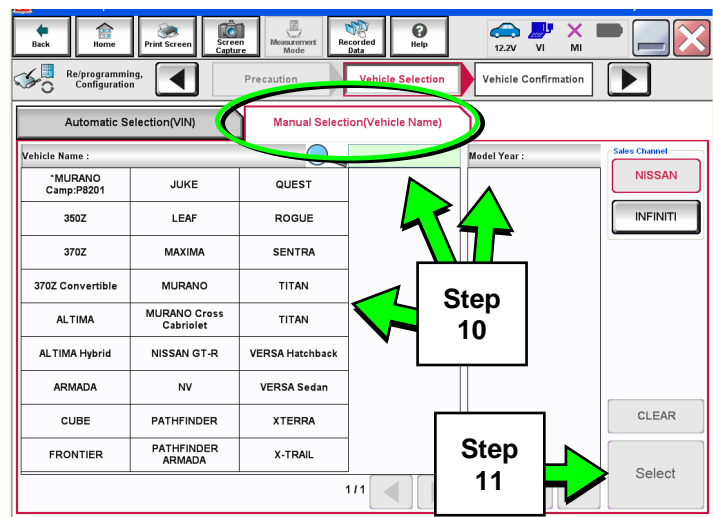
Back Home Print Screen Screen Capture Measurement Mode Recorded Data Help 12.2V VI MI

Re/programming, Configuration

Precaution

Vehicle Selection

Vehicle Confirmation

Automatic Selection(VIN)

Manual Selection(Vehicle Name)

Vehicle Name :

Model Year :

Sales Channel

NISSAN

INFINITI

| | | |
|---|---|---|
| "MURANO Camp:P8201 | JUKE | QUEST |
| 350Z | LEAF | ROGUE |
| 370Z | MAXIMA | SENTRA |
| 370Z Convertible | MURANO | TITAN |
| ALTIMA | MURANO Cross Cabriolet | TITAN |
| ALTIMA Hybrid | NISSAN GT-R | VERSA Hatchback |
| ARMADA | NV | VERSA Sedan |
| CUBE | PATHFINDER | XTERRA |
| FRONTIER | PATHFINDER ARMADA | X-TRAIL |

Step 10

CLEAR

Step 11

Select

1/1